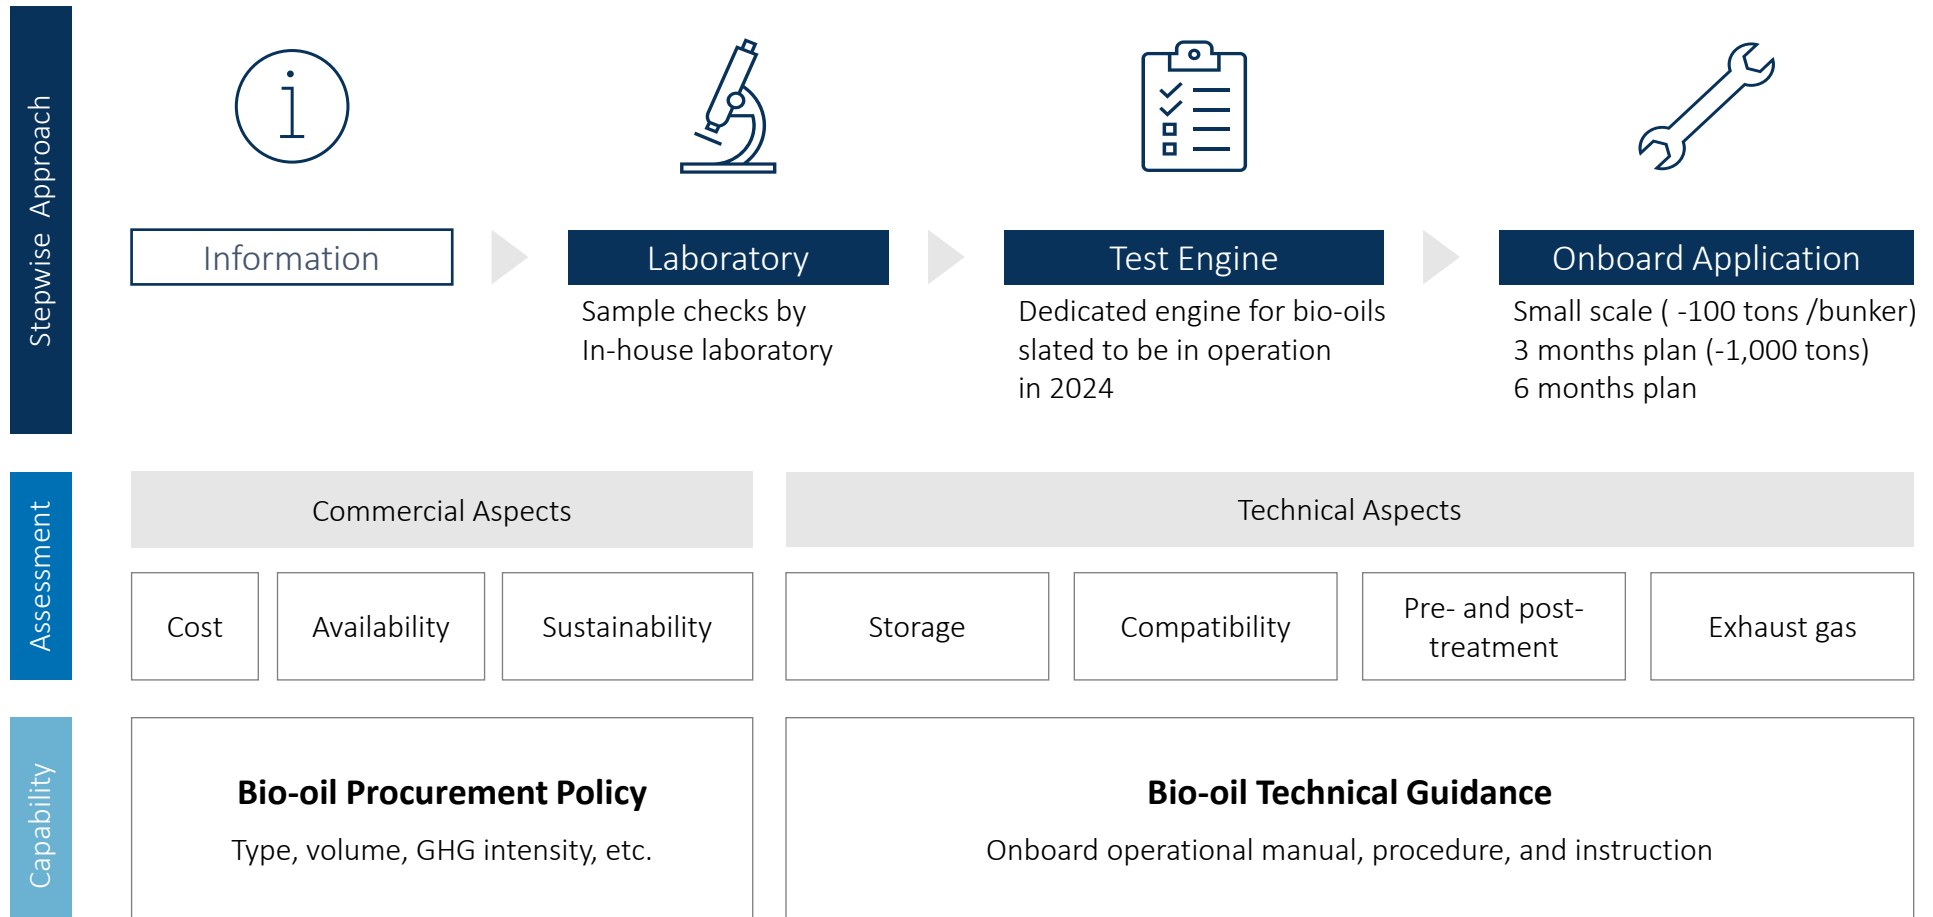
Stepwise Approach

Information

Laboratory

Sample checks by In-house laboratory

Test Engine

Dedicated engine for bio-oils slated to be in operation in 2024

Onboard Application

Small scale ( -100 tons /bunker)
3 months plan (-1,000 tons)
6 months plan

Assessment

Commercial Aspects

Technical Aspects

Cost

Availability

Sustainability

Storage

Compatibility

Pre- and post-treatment

Exhaust gas

Capability

**Bio-oil Procurement Policy**

Type, volume, GHG intensity, etc.

**Bio-oil Technical Guidance**

Onboard operational manual, procedure, and instruction